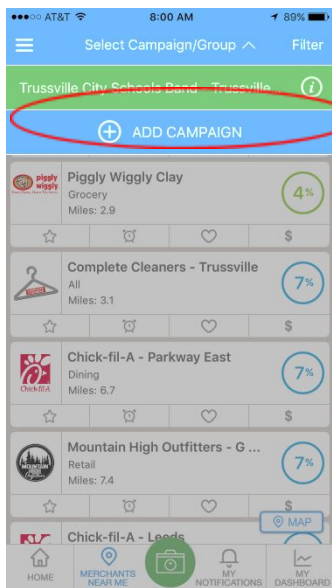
●●●○○ AT&T 8:00 AM 89%

Select Campaign/Group ^ Filter

Trussville City Schools Band - Trussville

ADD CAMPAIGN

Piggly Wiggly Clay
Grocery
Miles: 2.9
4%

$

Complete Cleaners - Trussville
All
Miles: 3.1
7%

$

Chick-fil-A - Parkway East
Dining
Miles: 6.7
7%

$

Mountain High Outfitters - G ...
Retail
Miles: 7.4
7%

Chick-fil-A - Leeds

MAP

HOME
MERCHANTS NEAR ME
MY NOTIFICATIONS
MY DASHBOARD